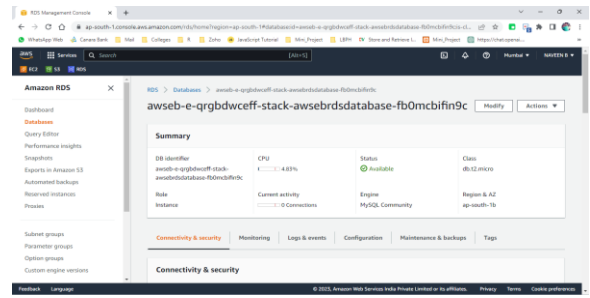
RDS Management Console × +

ap-south-1.console.aws.amazon.com/rds/home?region=ap-south-1#database:id=awseb-e-qrgbdwceff-stack-awsebrdsdatabase-fb0mcbifin9c;is-cl...

WhatsApp Web Canara Bank Mail Colleges R Zoho JavaScript Tutorial Mini_Project LBFH Store and Retrieve I... Mini_Project https://chat.openai...

aws Services Search [Alt+S] Mumbai ▼ NAVEEN B ▼

EC2 S3 RDS

Amazon RDS ×

Dashboard
Databases
Query Editor
Performance insights
Snapshots
Exports in Amazon S3
Automated backups
Reserved instances
Proxies

Subnet groups
Parameter groups
Option groups
Custom engine versions

RDS > Databases > awseb-e-qrgbdwceff-stack-awsebrdsdatabase-fb0mcbifin9c

awseb-e-qrgbdwceff-stack-awsebrdsdatabase-fb0mcbifin9c

Modify Actions ▼

Summary

| DB identifier | CPU | Status | Class |
|---|---|---|---|
| awseb-e-qrgbdwceff-stack-awsebrdsdatabase-fb0mcbifin9c | 4.83% | Available | db.t2.micro |
| Role | Current activity | Engine | Region & AZ |
| Instance | 0 Connections | MySQL Community | ap-south-1b |

Connectivity & security | Monitoring | Logs & events | Configuration | Maintenance & backups | Tags

Connectivity & security

Feedback Language © 2023, Amazon Web Services India Private Limited or its affiliates. Privacy Terms Cookie preferences